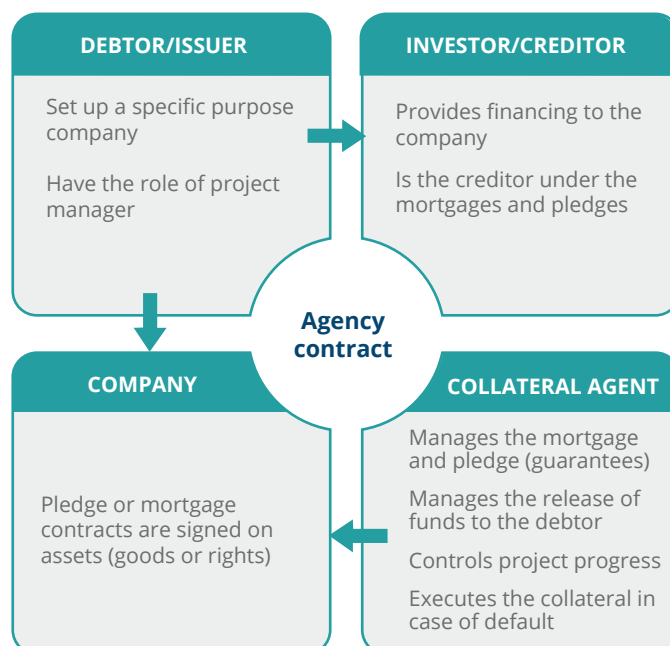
DEBTOR/ISSUER

Set up a specific purpose company

Have the role of project manager

INVESTOR/CREDITOR

Provides financing to the company

Is the creditor under the mortgages and pledges

Agency contract

COMPANY

Pledge or mortgage contracts are signed on assets (goods or rights)

COLLATERAL AGENT

Manages the mortgage and pledge (guarantees)

Manages the release of funds to the debtor

Controls project progress

Executes the collateral in case of default